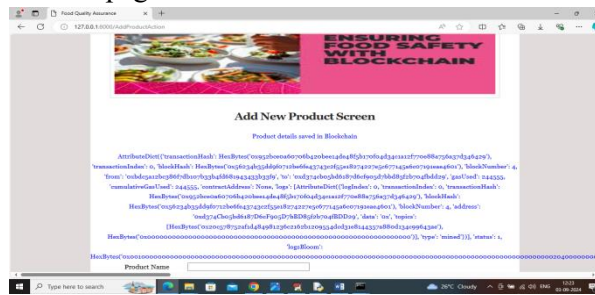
Food Quality Assurance

127.0.0.1:8000/AddProductAction

ENSURING FOOD SAFETY WITH BLOCKCHAIN

Add New Product Screen

Product details saved in Blockchain

AttributeDict({'transactionHash': HexBytes('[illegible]'), 'transactionIndex': 0, 'blockHash': HexBytes('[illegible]'), 'blockNumber': 4, 'from': '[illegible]', 'to': '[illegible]', 'gasUsed': 244555, 'cumulativeGasUsed': 244555, 'contractAddress': None, 'logs': [AttributeDict({'logIndex': 0, 'transactionIndex': 0, 'transactionHash': HexBytes('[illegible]'), 'blockHash': HexBytes('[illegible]'), 'blockNumber': 4, 'address': '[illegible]', 'data': '0x', 'topics': [HexBytes('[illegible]')], 'type': 'mined'})], 'status': 1, 'logsBloom': HexBytes('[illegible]')

Product Name

Type here to search

26°C Cloudy

ENG

12:23
03-09-2024